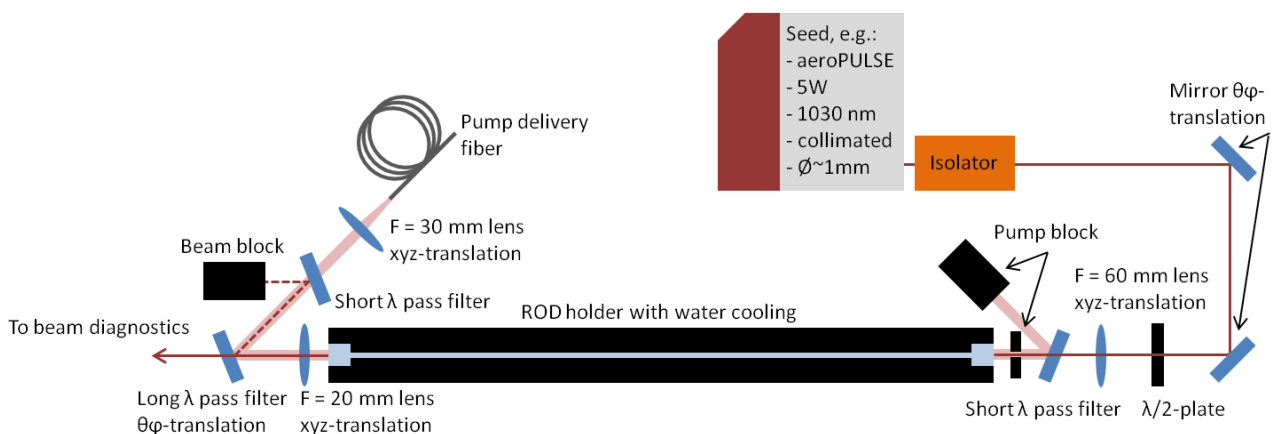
Seed, e.g.:
- aeroPULSE
- 5W
- 1030 nm
- collimated
- Ø~1mm

Isolator

Mirror θφ-translation

Pump delivery fiber

F = 30 mm lens
xyz-translation

Beam block

Short λ pass filter

Pump block

F = 60 mm lens
xyz-translation

To beam diagnostics

ROD holder with water cooling

Long λ pass filter
θφ-translation

F = 20 mm lens
xyz-translation

Short λ pass filter

λ/2-plate